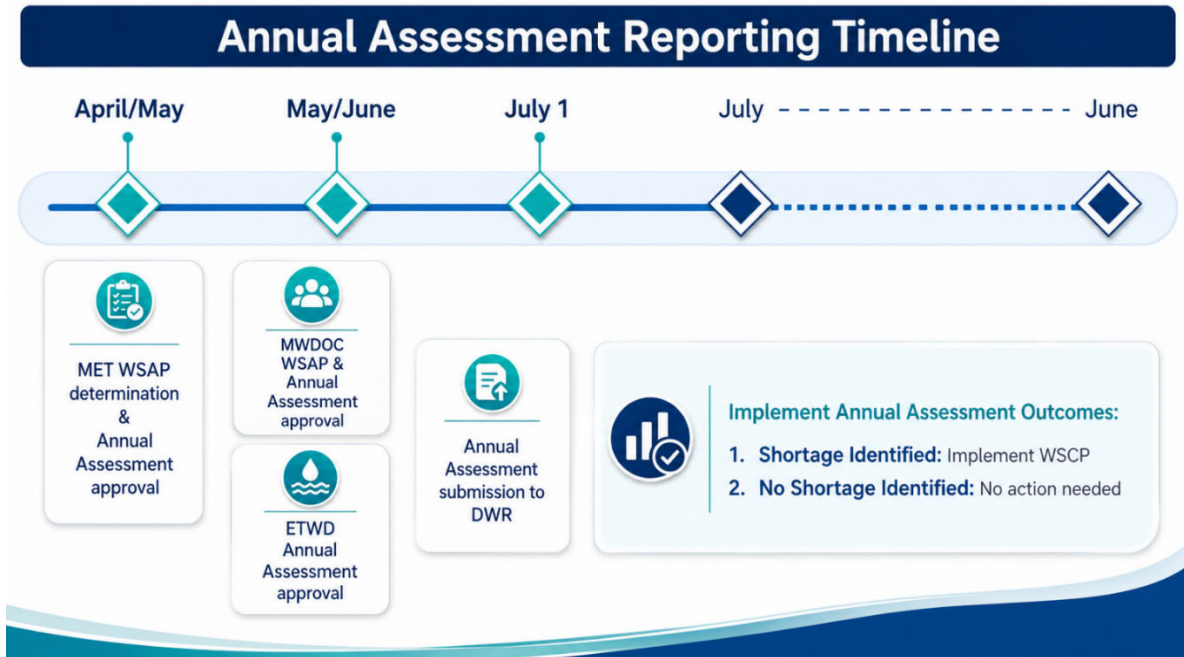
Annual Assessment Reporting Timeline

April/May

May/June

July 1

July - - - - - - - - - - - - - - June

MET WSAP determination & Annual Assessment approval

MWDOC WSAP & Annual Assessment approval

ETWD Annual Assessment approval

Annual Assessment submission to DWR

Implement Annual Assessment Outcomes:

1. Shortage Identified: Implement WSCP

2. No Shortage Identified: No action needed